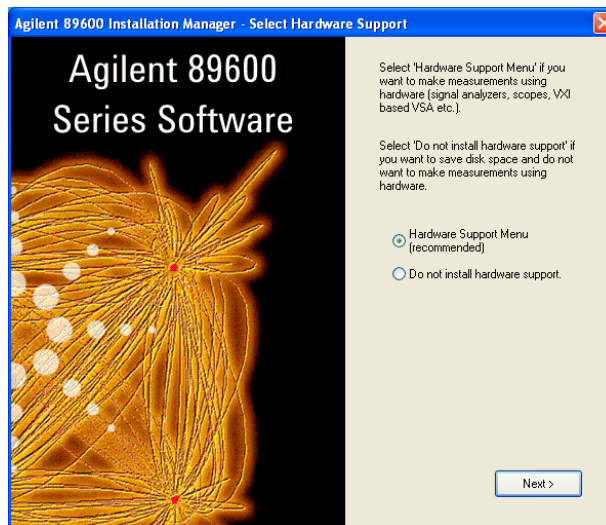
Agilent 89600 Installation Manager - Select Hardware Support

Agilent 89600 Series Software

Select 'Hardware Support Menu' if you want to make measurements using hardware (signal analyzers, scopes, VXI based VSA etc.).

Select 'Do not install hardware support' if you want to save disk space and do not want to make measurements using hardware.

Hardware Support Menu (recommended)

Do not install hardware support.

Next >